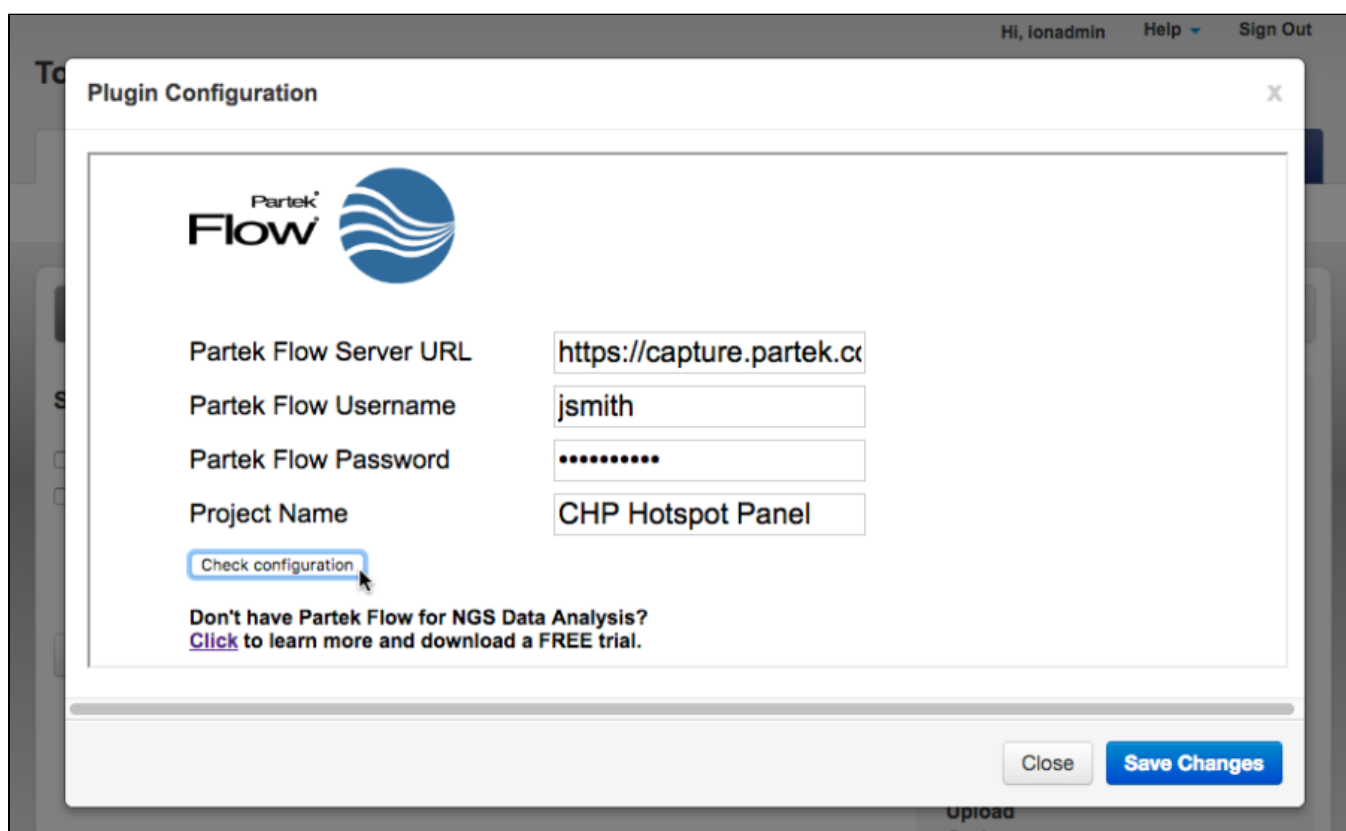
Hi, ionadmin Help Sign Out

To

Plugin Configuration

x

Partek Flow

Partek Flow Server URL https://capture.partek.co

Partek Flow Username jsmith

Partek Flow Password •••••••••••

Project Name CHP Hotspot Panel

Check configuration

Don't have Partek Flow for NGS Data Analysis?
Click to learn more and download a FREE trial.

Close Save Changes

Upload